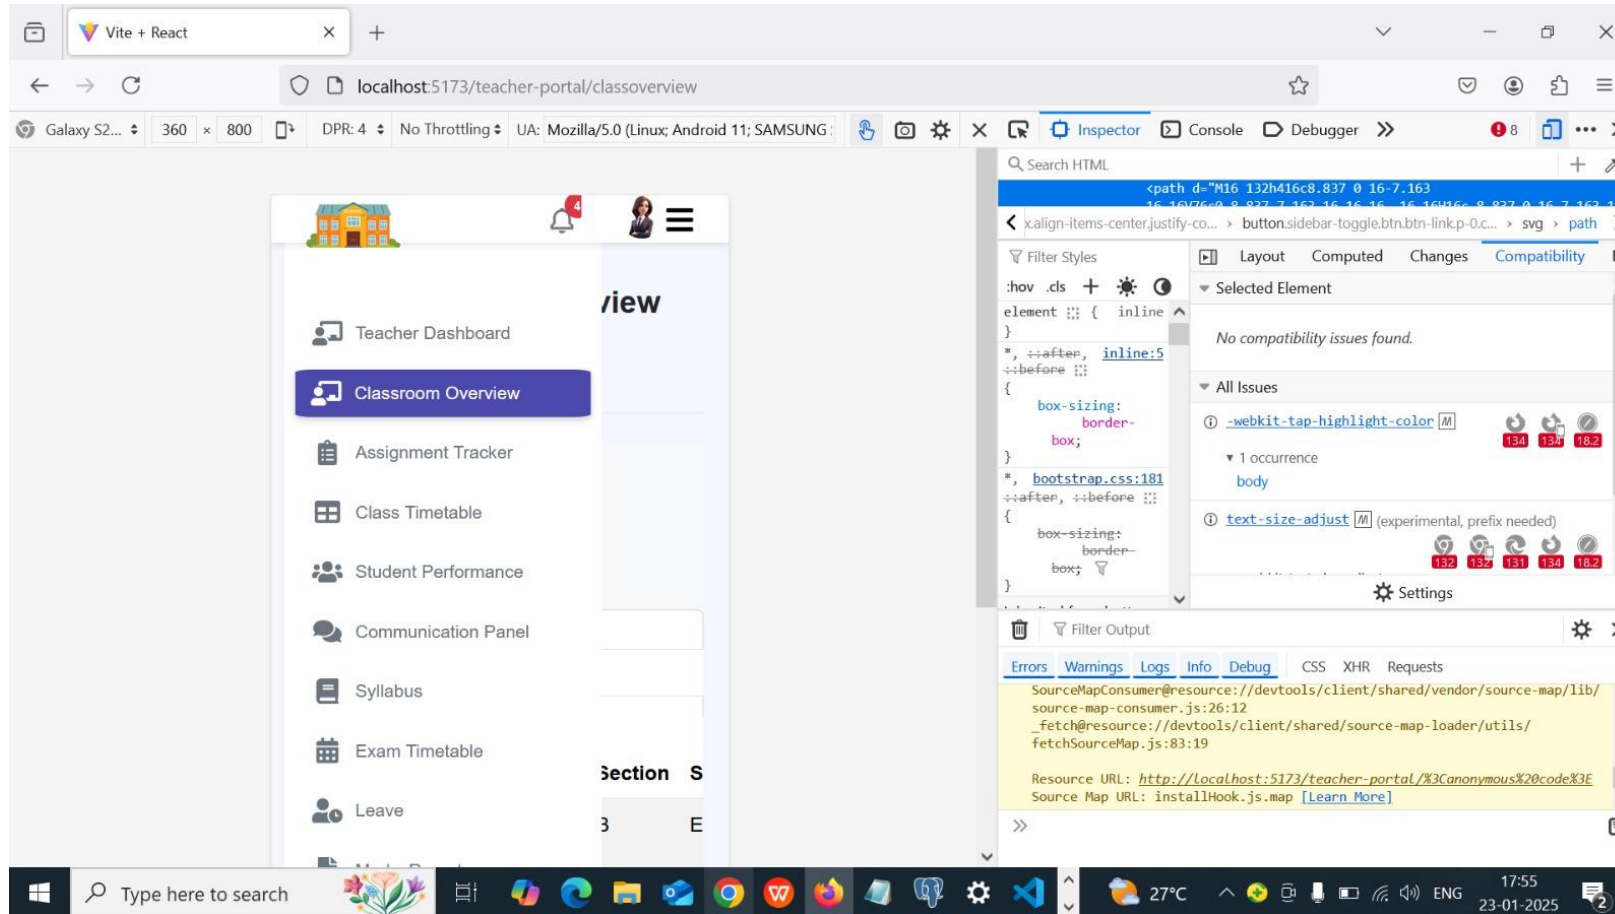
Vite + React

localhost:5173/teacher-portal/classoverview

Galaxy S2... 360 × 800 DPR: 4 No Throttling UA: Mozilla/5.0 (Linux; Android 11; SAMSUNG

Inspector Console Debugger 8

Search HTML

<path d="M16 132h416c8.837 0 16-7.163

x.align-items-center.justify-co... › button.sidebar-toggle.btn.btn-link.p-0.c... › svg › path

Filter Styles

:hov .cls

element { inline
}
*, ::after, inline:5
::before
{
box-sizing: border-box;
}
*, bootstrap.css:181
::after, ::before
{
box-sizing: border-box;
}

Layout Computed Changes Compatibility

Selected Element

No compatibility issues found.

All Issues

-webkit-tap-highlight-color

134 134 18.2

1 occurrence

body

text-size-adjust (experimental, prefix needed)

132 132 131 134 18.2

Settings

Filter Output

Errors Warnings Logs Info Debug CSS XHR Requests

SourceMapConsumer@resource://devtools/client/shared/vendor/source-map/lib/source-map-consumer.js:26:12
_fetch@resource://devtools/client/shared/source-map-loader/utils/fetchSourceMap.js:83:19

Resource URL: http://localhost:5173/teacher-portal/%3Canonymous%20code%3E
Source Map URL: installHook.js.map [Learn More]

»

4

iew

Teacher Dashboard

Classroom Overview

Assignment Tracker

Class Timetable

Student Performance

Communication Panel

Syllabus

Exam Timetable

Leave

Section S

3 E

Type here to search

27°C ENG 17:55 23-01-2025